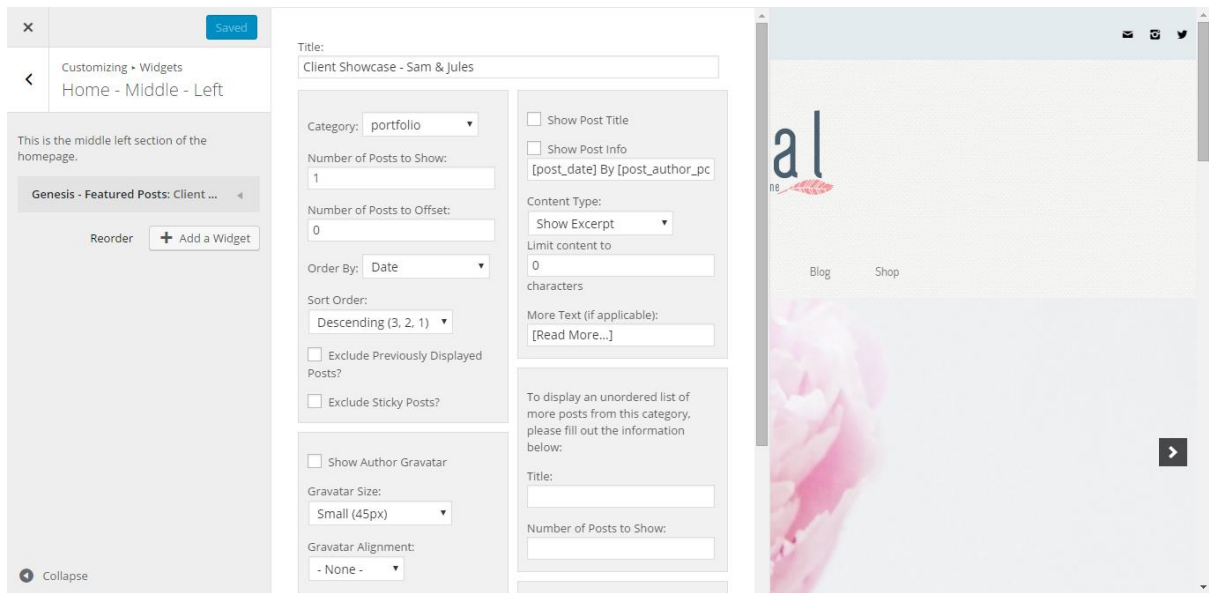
×

Saved

Customizing ▸ Widgets
Home - Middle - Left

This is the middle left section of the homepage.

Genesis - Featured Posts: Client ...

Reorder

+ Add a Widget

Collapse

Title:
Client Showcase - Sam & Jules

Category: portfolio

Number of Posts to Show:
1

Number of Posts to Offset:
0

Order By: Date

Sort Order:
Descending (3, 2, 1)

Exclude Previously Displayed Posts?

Exclude Sticky Posts?

Show Author Gravatar

Gravatar Size:
Small (45px)

Gravatar Alignment:
- None -

Show Post Title

Show Post Info

[post_date] By [post_author_pc

Content Type:
Show Excerpt

Limit content to
0
characters

More Text (if applicable):
[Read More...]

To display an unordered list of more posts from this category, please fill out the information below:

Title:

Number of Posts to Show:

al

ne

Blog

Shop